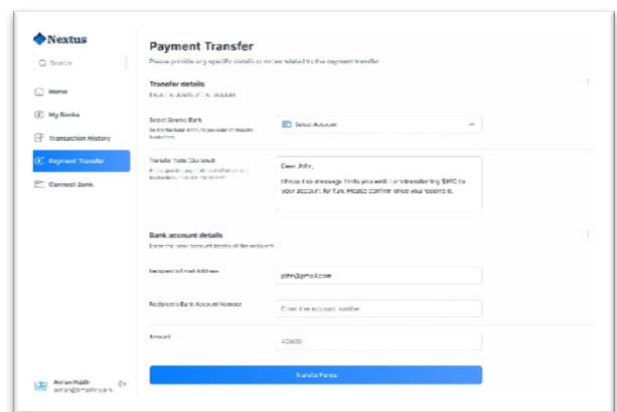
Nextus

Search

Home

My Banks

Transaction History

Payment Transfer

Connect Bank

Adrian Hajdin
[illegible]

Payment Transfer

Please provide any specific details or notes related to the payment transfer

Transfer details

Enter the details of the recipient

Select Source Bank

Select the bank account you want to transfer funds from

Select Account

Transfer Note (Optional)

Please provide any additional information or instructions related to the transfer

Dear John,

I hope this message finds you well. I am transferring $100 to your account for fun. Please confirm once you receive it.

Bank account details

Enter the bank account details of the recipient

Recipient's Email Address

john@gmail.com

Recipient's Bank Account Number

Enter the account number

Amount

40000

Transfer Funds